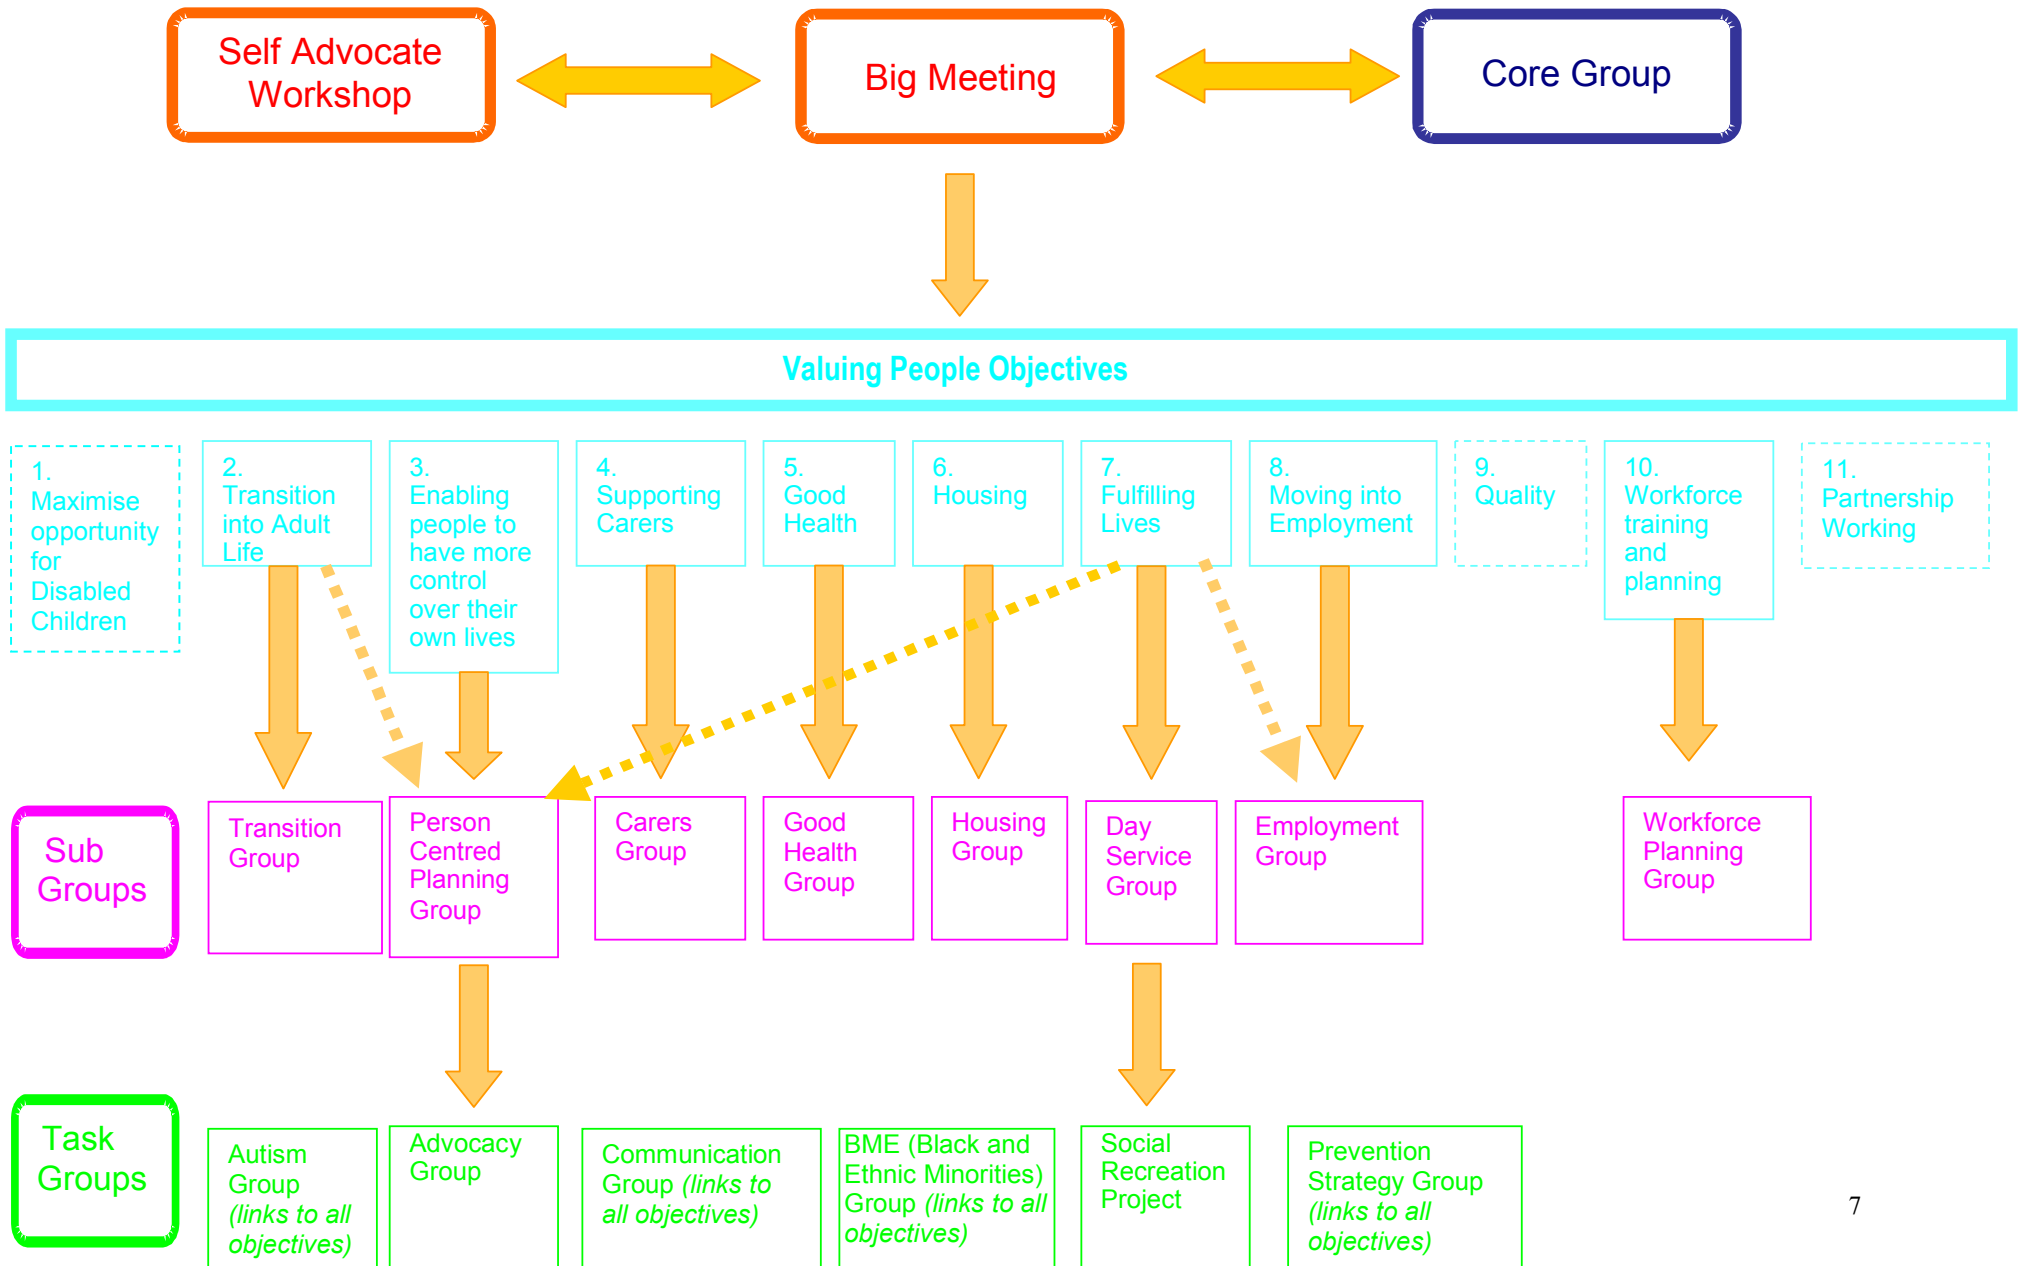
Self Advocate Workshop

Big Meeting

Core Group

Valuing People Objectives

1. Maximise opportunity for Disabled Children

2. Transition into Adult Life

3. Enabling people to have more control over their own lives

4. Supporting Carers

5. Good Health

6. Housing

7. Fulfilling Lives

8. Moving into Employment

9. Quality

10. Workforce training and planning

11. Partnership Working

Sub Groups

Transition Group

Person Centred Planning Group

Carers Group

Good Health Group

Housing Group

Day Service Group

Employment Group

Workforce Planning Group

Task Groups

Autism Group *(links to all objectives)*

Advocacy Group

Communication Group *(links to all objectives)*

BME (Black and Ethnic Minorities) Group *(links to all objectives)*

Social Recreation Project

Prevention Strategy Group *(links to all objectives)*

7